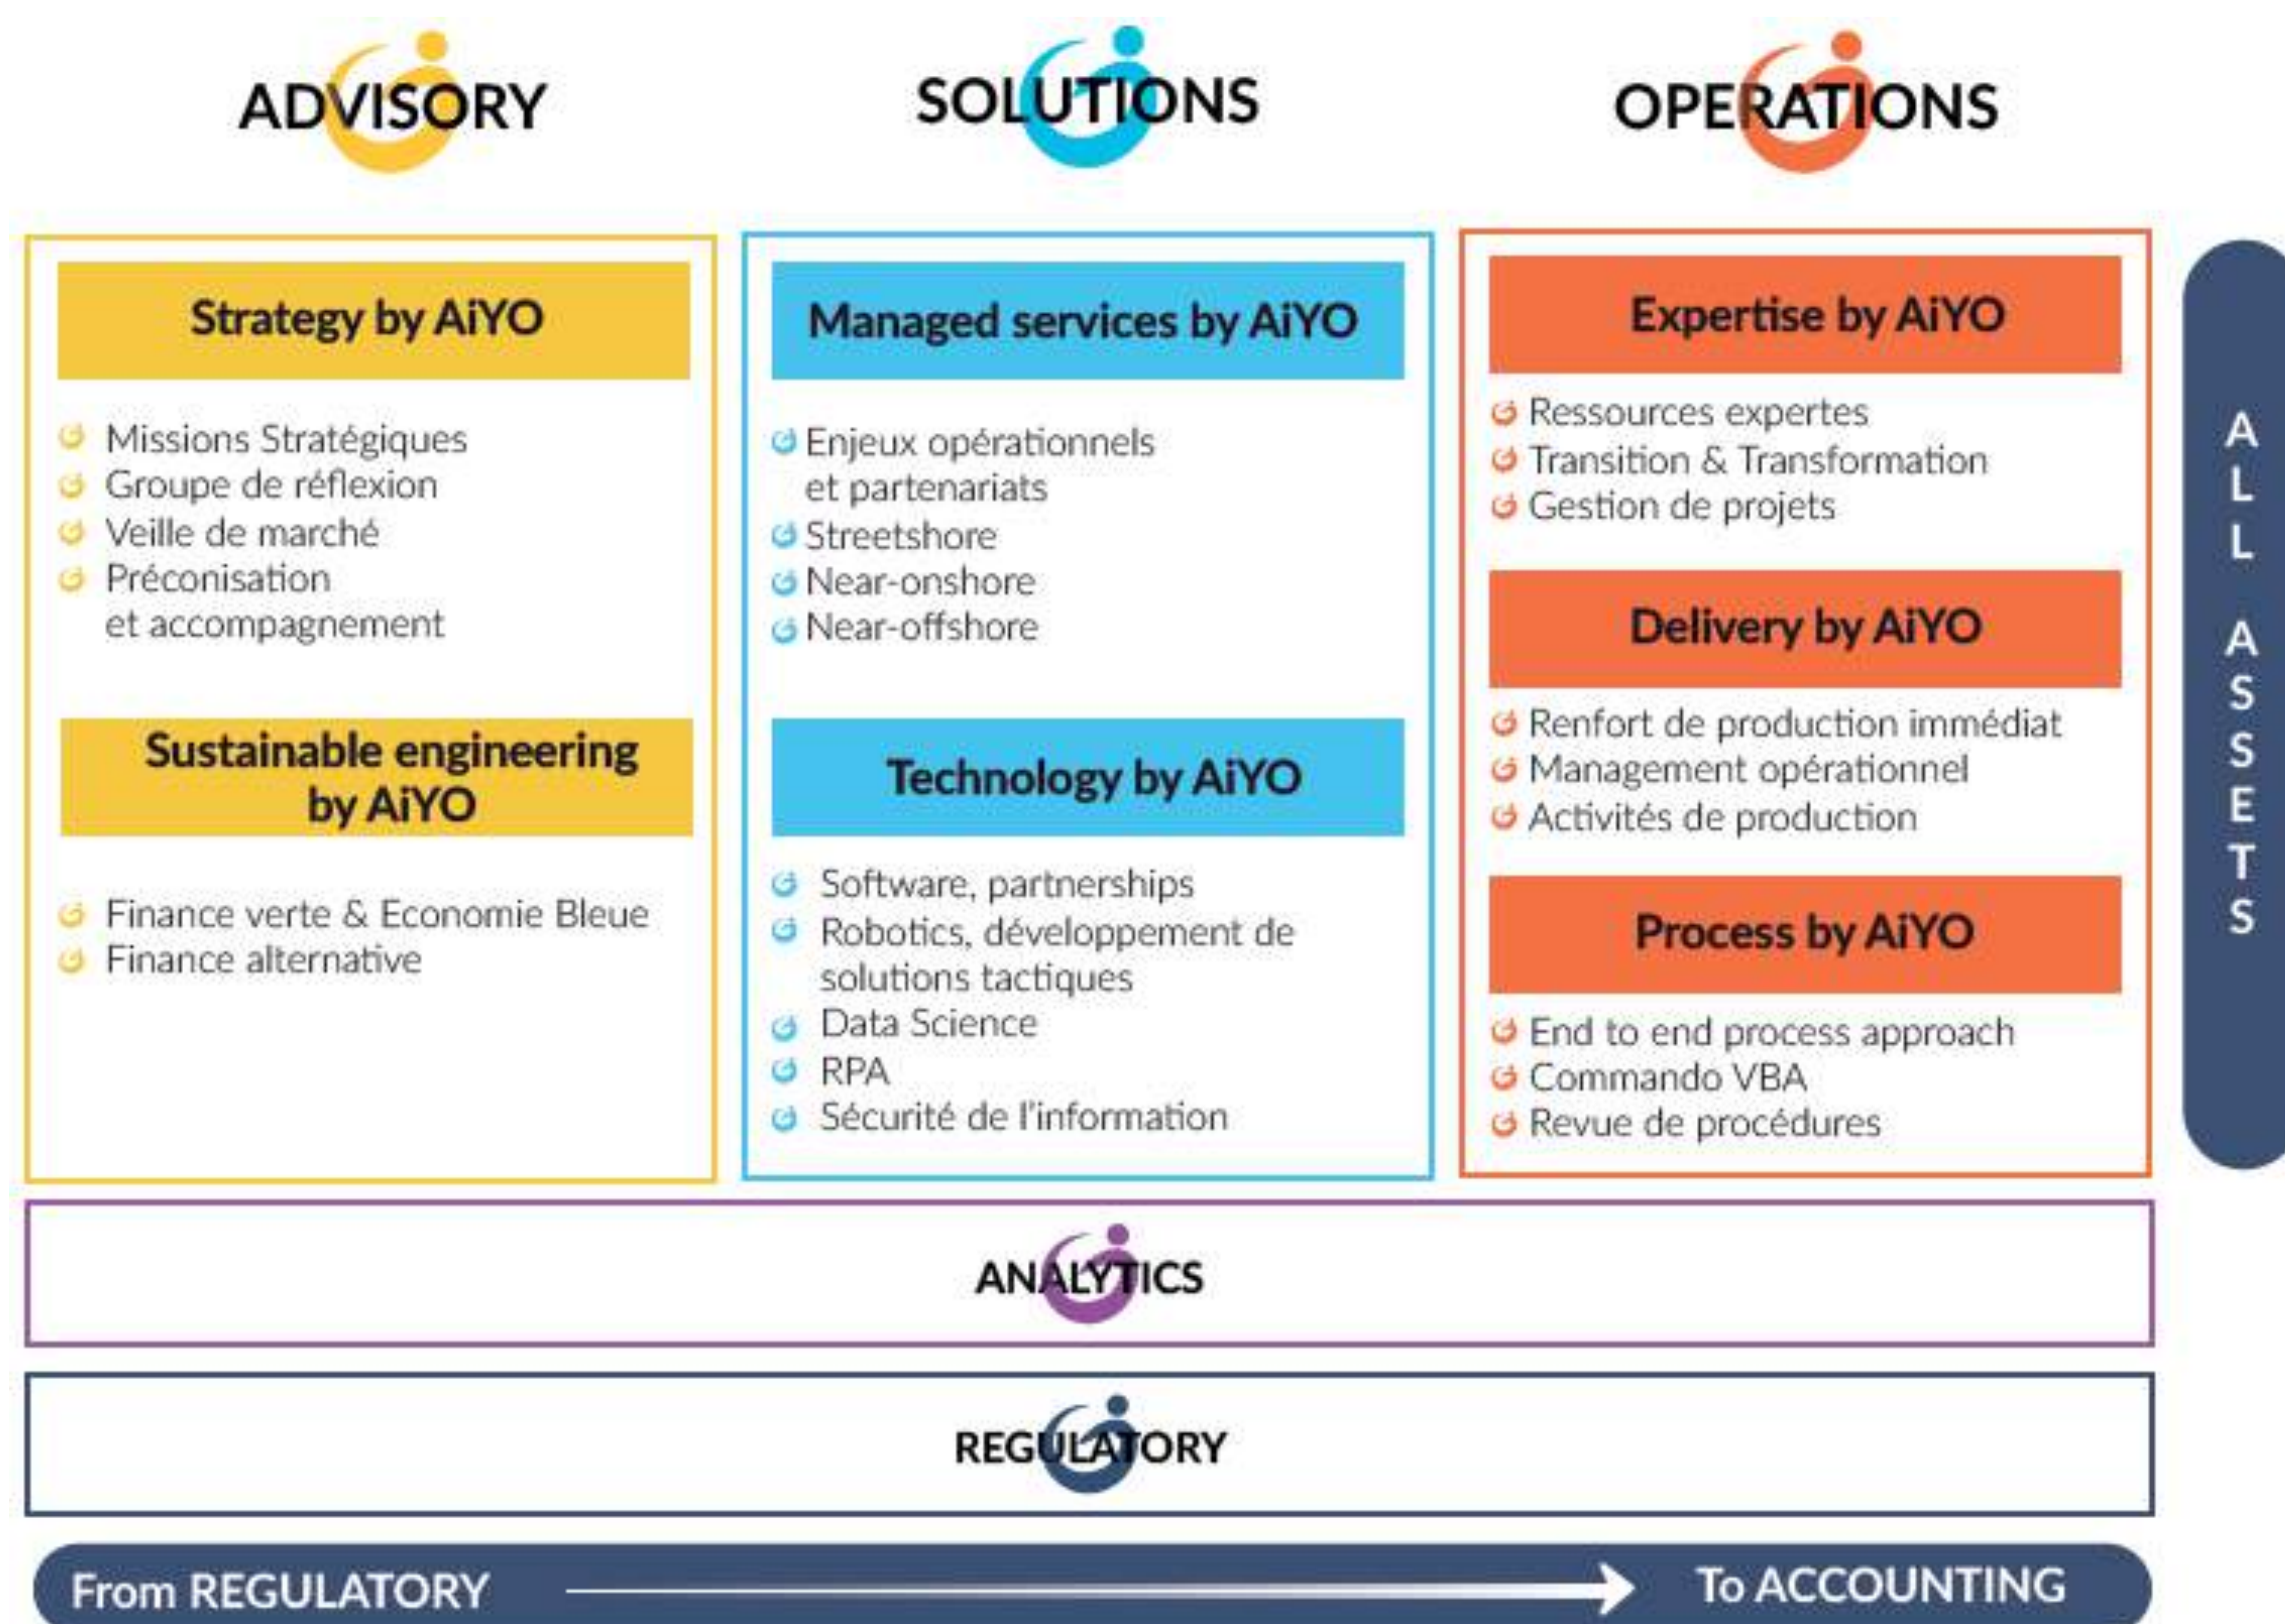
ADVISORY

SOLUTIONS

OPERATIONS

Strategy by AiYO

Missions Stratégiques
Groupe de réflexion
Veille de marché
Préconisation et accompagnement

Sustainable engineering by AiYO

Finance verte & Economie Bleue
Finance alternative

Managed services by AiYO

Enjeux opérationnels et partenariats
Streetshore
Near-onshore
Near-offshore

Technology by AiYO

Software, partnerships
Robotics, développement de solutions tactiques
Data Science
RPA
Sécurité de l'information

Expertise by AiYO

Ressources expertes
Transition & Transformation
Gestion de projets

Delivery by AiYO

Renfort de production immédiat
Management opérationnel
Activités de production

Process by AiYO

End to end process approach
Commando VBA
Revue de procédures

ALL ASSETS

ANALYTICS

REGULATORY

From REGULATORY

To ACCOUNTING